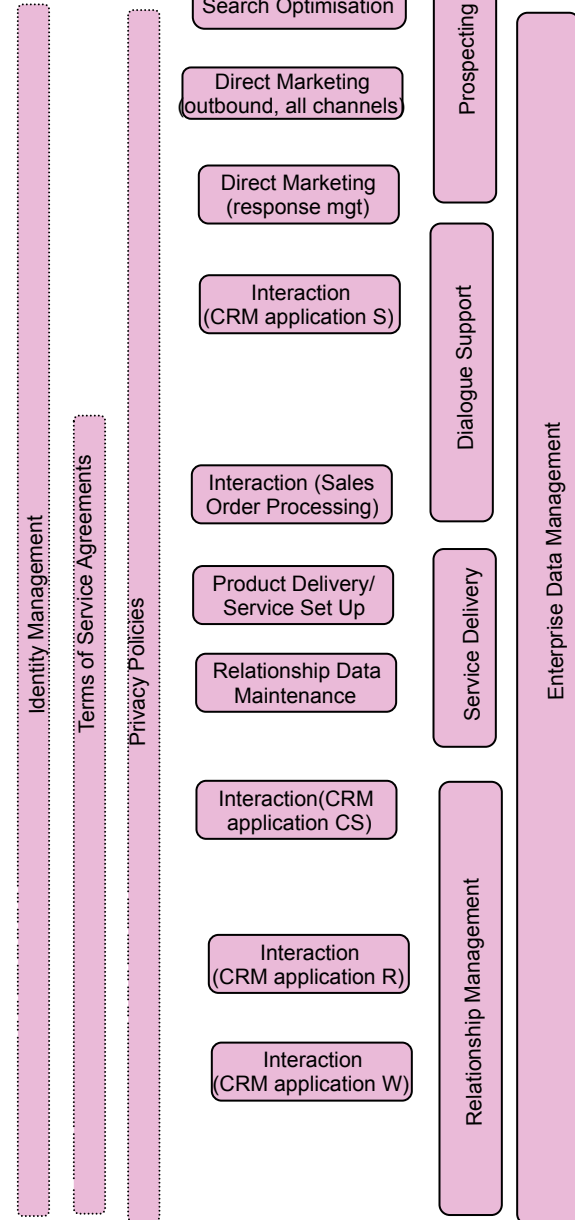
Identity Management

Terms of Service Agreements

Privacy Policies

Search Optimisation

Direct Marketing (outbound, all channels)

Direct Marketing (response mgt)

Interaction (CRM application S)

Interaction (Sales Order Processing)

Product Delivery/ Service Set Up

Relationship Data Maintenance

Interaction(CRM application CS)

Interaction (CRM application R)

Interaction (CRM application W)

Prospecting

Dialogue Support

Service Delivery

Relationship Management

Enterprise Data Management